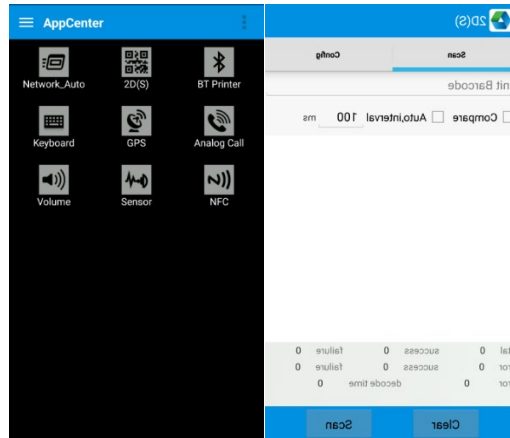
AppCenter

Network_Auto
2D(S)
BT Printer
Keyboard
GPS
Analog Call
Volume
Sensor
NFC

2D(S)

Scan
Config

nit Barcode

Compare
Auto,interval
100
ms

tal
0
success
0
failure
0
ror
0
success
0
failure
0
ror
0
decode time
0

Clear
Scan